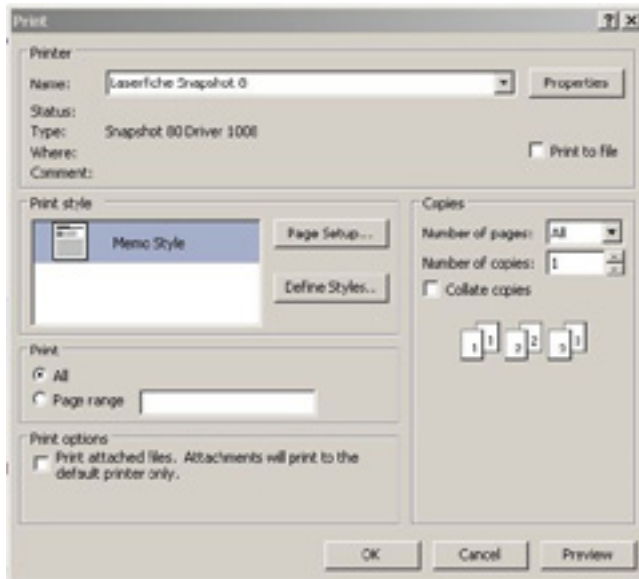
Print
? ×
Printer
Name: Laserfiche Snapshot 8
Properties
Status:
Type: Snapshot 80 Driver 1008
Where:
Comment:
Print to file
Print style
Memo Style
Page Setup...
Define Styles...
Copies
Number of pages: All
Number of copies: 1
Collate copies
1 1 2 2 3 3
Print
All
Page range
Print options
Print attached files. Attachments will print to the default printer only.
OK
Cancel
Preview